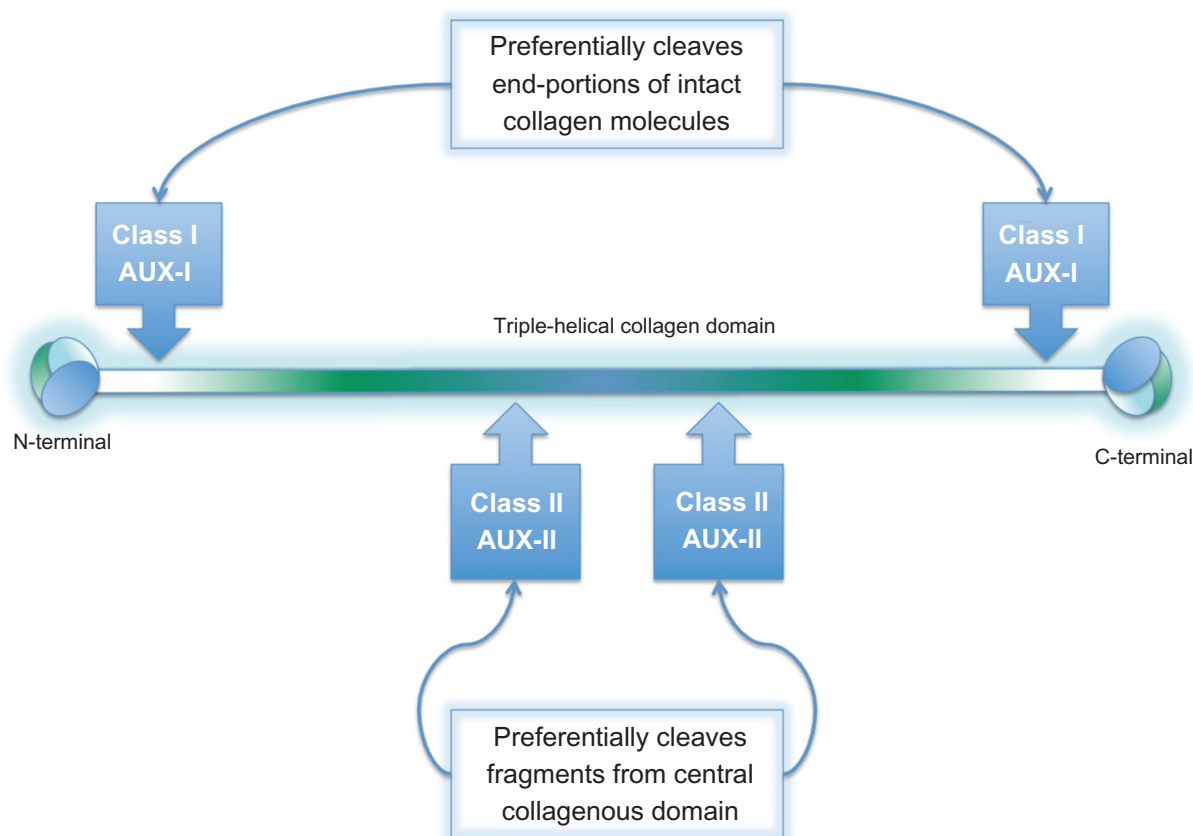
Preferentially cleaves end-portions of intact collagen molecules

Class I
AUX-I

Class I
AUX-I

Triple-helical collagen domain

N-terminal

C-terminal

Class II
AUX-II

Class II
AUX-II

Preferentially cleaves fragments from central collagenous domain